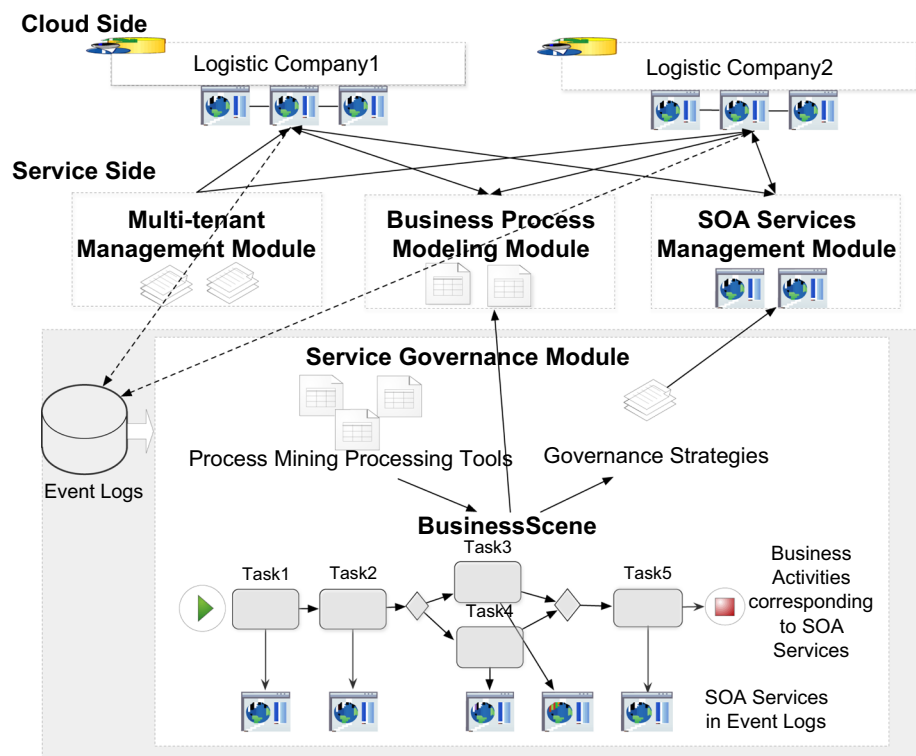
Cloud Side

Logistic Company1

Logistic Company2

Service Side

Multi-tenant Management Module

Business Process Modeling Module

SOA Services Management Module

Service Governance Module

Event Logs

Process Mining Processing Tools

Governance Strategies

BusinessScene

Task1

Task2

Task3

Task4

Task5

Business Activities corresponding to SOA Services

SOA Services in Event Logs